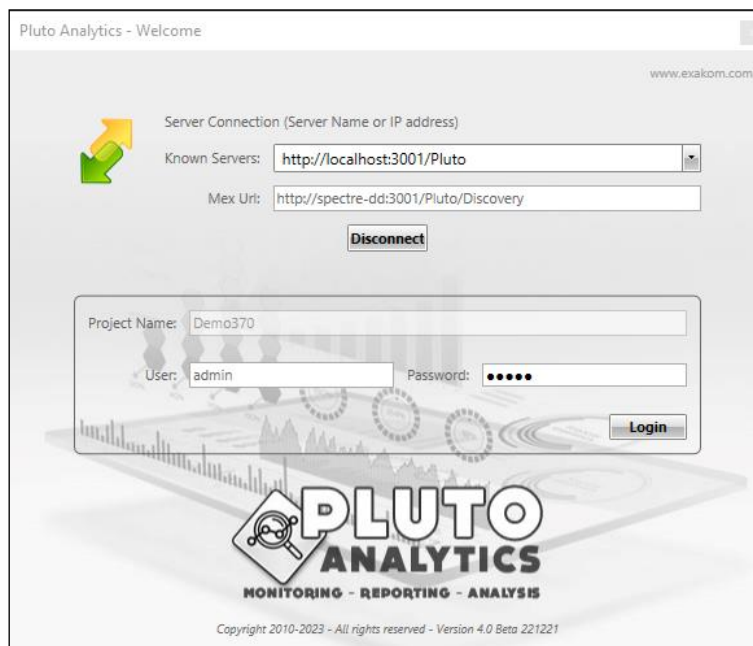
Pluto Analytics - Welcome

www.exakom.com

Server Connection (Server Name or IP address)

Known Servers: http://localhost:3001/Pluto

Mex Url: http://spectre-dd:3001/Pluto/Discovery

Disconnect

Project Name: Demo370

User: admin

Password: •••••

Login

PLUTO
ANALYTICS
MONITORING - REPORTING - ANALYSIS

Copyright 2010-2023 - All rights reserved - Version 4.0 Beta 221221